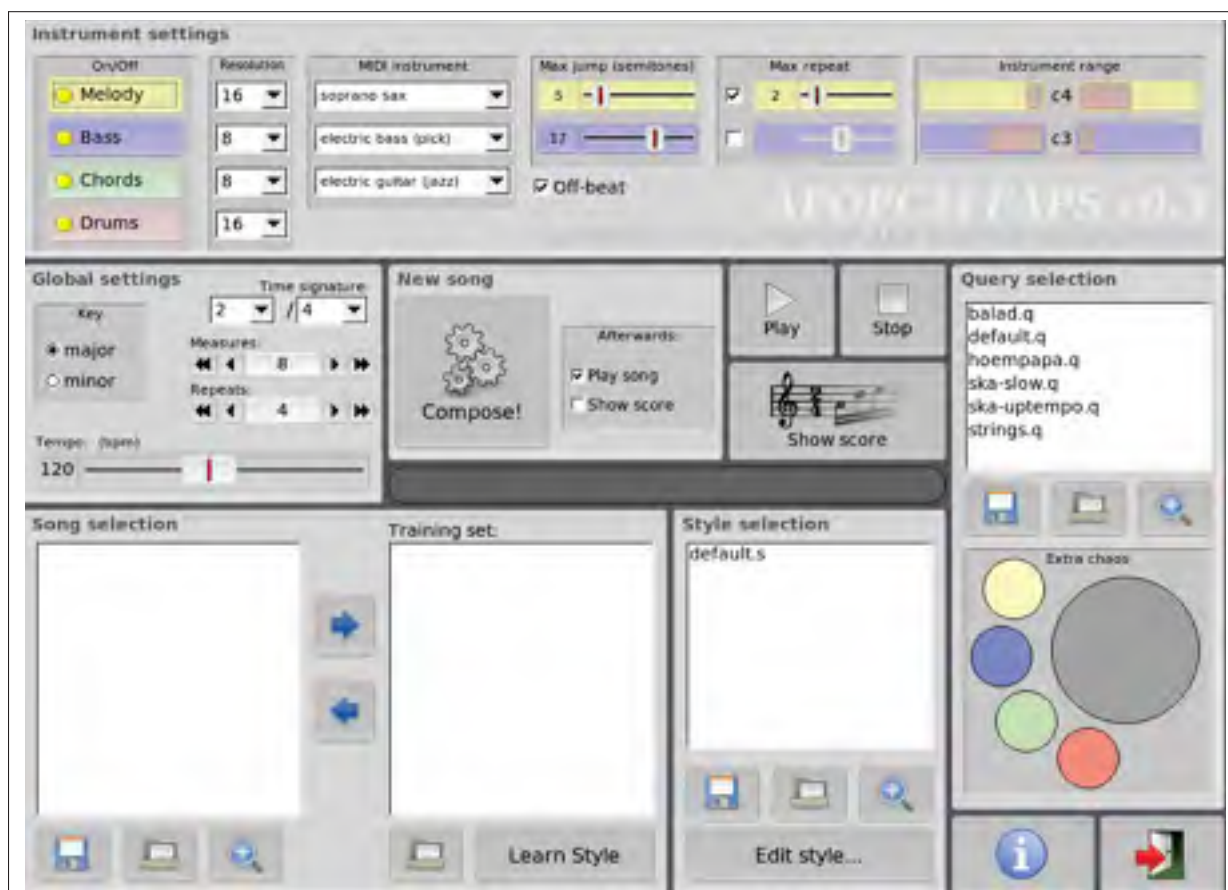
Instrument settings

On/Off
Melody
Bass
Chords
Drums

Resolution
16
8
8
16

MIDI instrument
soprano sax
electric bass (pick)
electric guitar (jazz)

Max jump (semitones)
5
17

Off-beat

Max repeat
2

Instrument range
c4
c3

APOPCALEAPS v0.3

Global settings
Key
major
minor
Time signature
2 / 4
Measures:
8
Repeats:
4
Tempo: (bpm)
120

New song
Compose!
Afterwards:
Play song
Show score

Play
Stop
Show score

Query selection
balad.q
default.q
hoempapa.q
ska-slow.q
ska-uptempo.q
strings.q

Extra chaos

Song selection

Training set:

Learn Style

Style selection
default.s

Edit style...